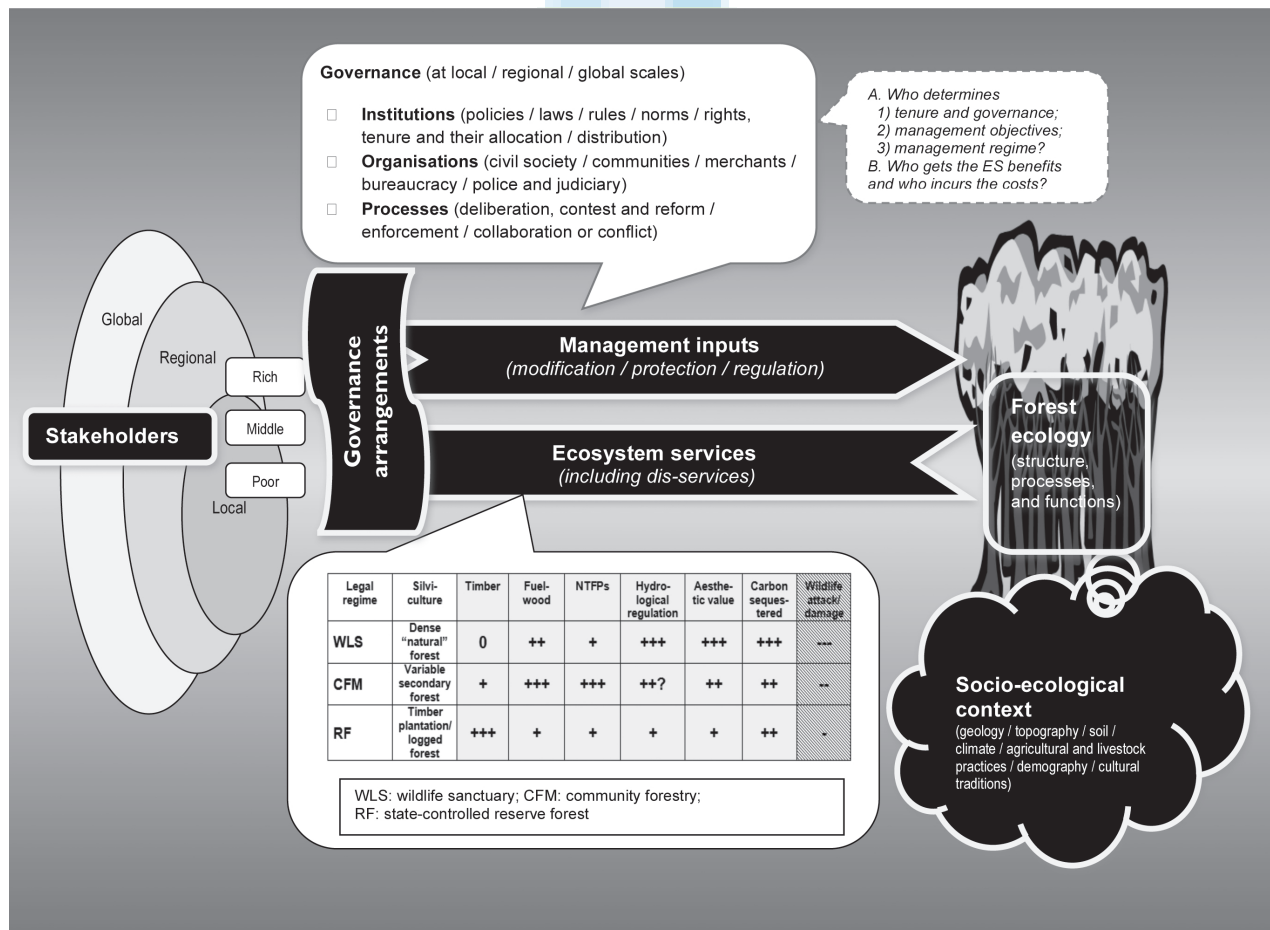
Governance (at local / regional / global scales)

□ Institutions (policies / laws / rules / norms / rights, tenure and their allocation / distribution)
□ Organisations (civil society / communities / merchants / bureaucracy / police and judiciary)
□ Processes (deliberation, contest and reform / enforcement / collaboration or conflict)

A. Who determines
1) tenure and governance;
2) management objectives;
3) management regime?
B. Who gets the ES benefits and who incurs the costs?

Global
Regional
Rich
Middle
Poor
Local
Stakeholders

Governance arrangements

Management inputs
(modification / protection / regulation)

Ecosystem services
(including dis-services)

Forest ecology
(structure, processes, and functions)

| Legal regime | Silvi-culture | Timber | Fuel-wood | NTFPs | Hydro-logical regulation | Aesthe-tic value | Carbon seques-tered | Wildlife attack/ damage |
|---|---|---|---|---|---|---|---|---|
| WLS | Dense "natural" forest | 0 | ++ | + | +++ | +++ | +++ | --- |
| CFM | Variable secondary forest | + | +++ | +++ | ++? | ++ | ++ | -- |
| RF | Timber plantation/ logged forest | +++ | + | + | + | + | ++ | - |

WLS: wildlife sanctuary; CFM: community forestry;
RF: state-controlled reserve forest

Socio-ecological context
(geology / topography / soil / climate / agricultural and livestock practices / demography / cultural traditions)